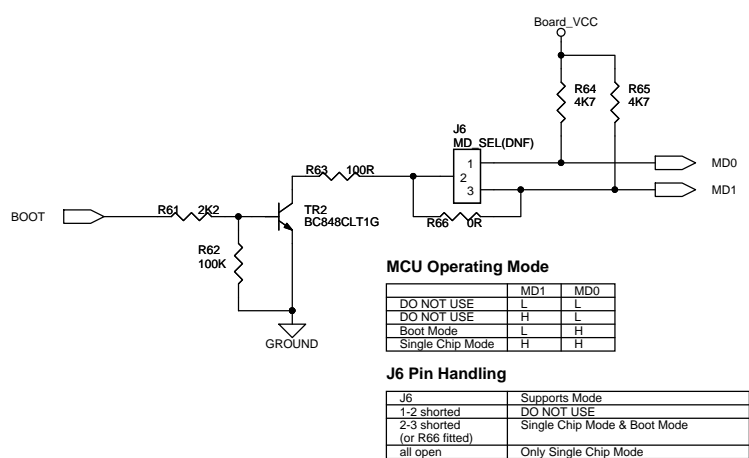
Board_VCC

R64
4K7

R65
4K7

J6
MD_SEL(DNF)

1
2
3

MD0

MD1

R63 100R

BOOT

R61 2K2

TR2
BC848CLT1G

R62
100K

R66 0R

GROUND

MCU Operating Mode

|  | MD1 | MD0 |
|---|---|---|
| DO NOT USE | L | L |
| DO NOT USE | H | L |
| Boot Mode | L | H |
| Single Chip Mode | H | H |

J6 Pin Handling

| J6 | Supports Mode |
|---|---|
| 1-2 shorted | DO NOT USE |
| 2-3 shorted (or R66 fitted) | Single Chip Mode & Boot Mode |
| all open | Only Single Chip Mode |